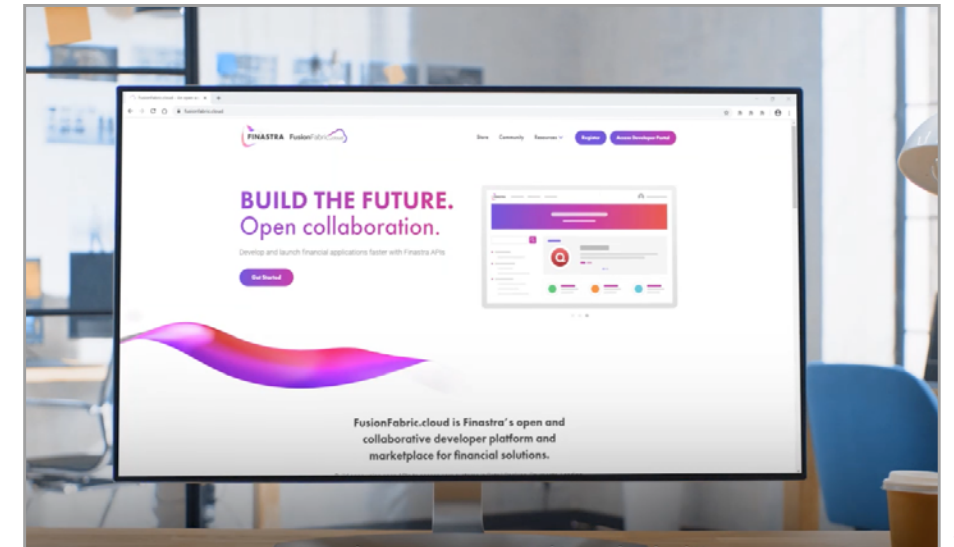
FINASTRA FusionFabric.cloud

Store Community Resources Register Access Developer Portal

BUILD THE FUTURE.
Open collaboration.

Develop and launch financial applications faster with Finastra APIs

Get Started

FusionFabric.cloud is Finastra's open and collaborative developer platform and marketplace for financial solutions.